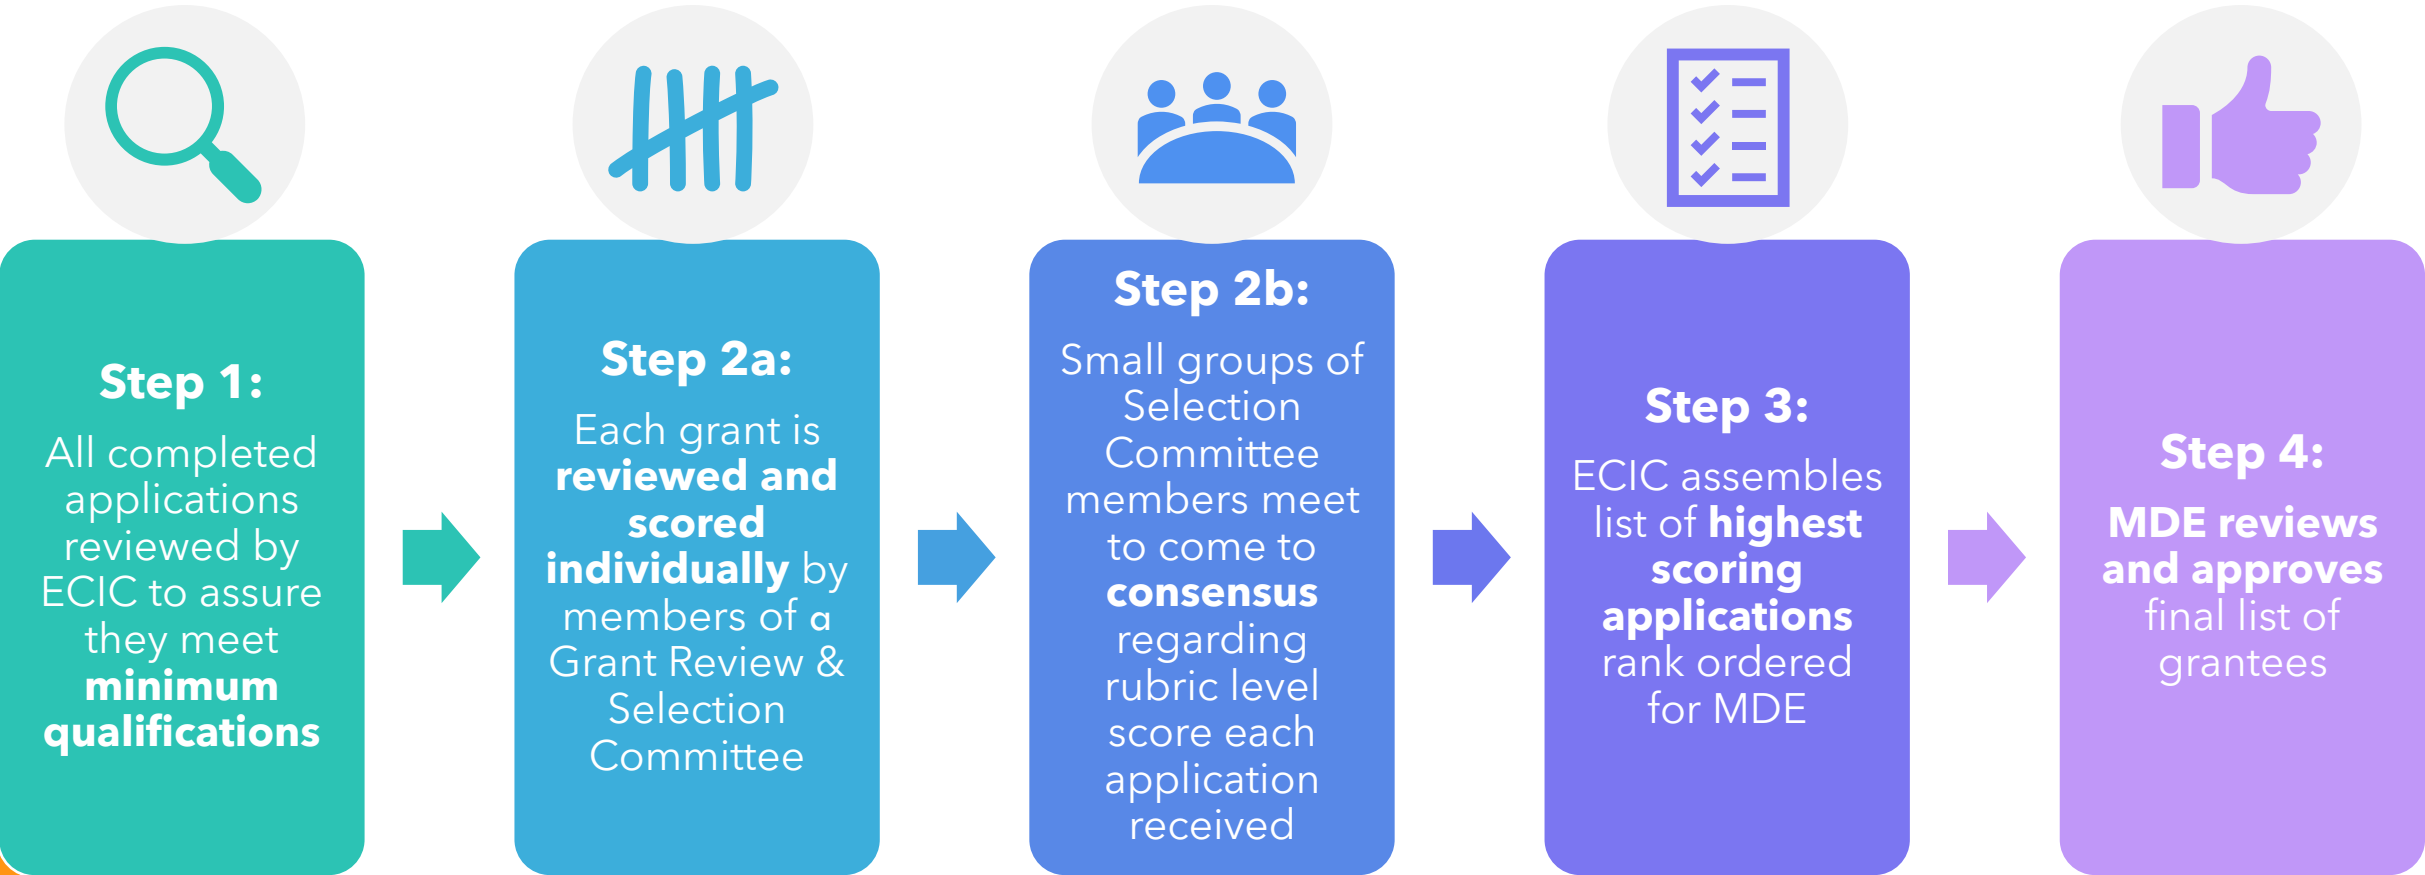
Step 1:

All completed applications reviewed by ECIC to assure they meet minimum qualifications

Step 2a:

Each grant is reviewed and scored individually by members of a Grant Review & Selection Committee

Step 2b:

Small groups of Selection Committee members meet to come to consensus regarding rubric level score each application received

Step 3:

ECIC assembles list of highest scoring applications rank ordered for MDE

Step 4:

MDE reviews and approves final list of grantees